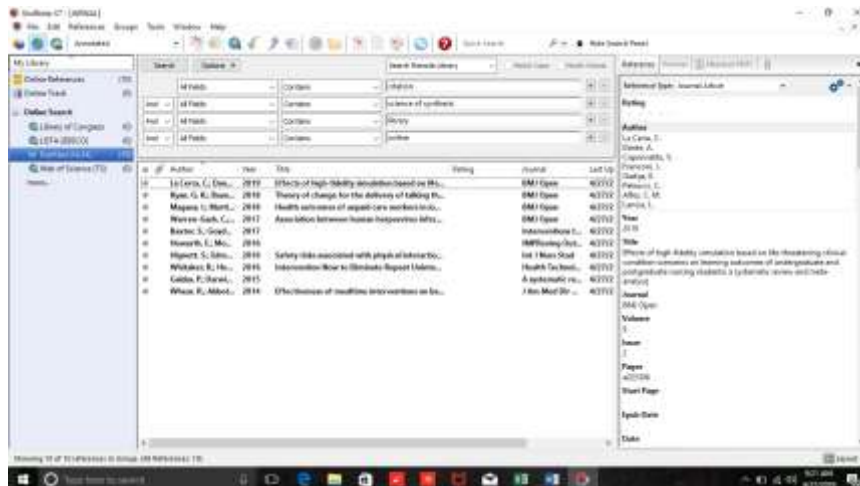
EndNote X7 - [MINAA]

File Edit References Groups Tools Window Help

Annotated

My Library

Online References

Online Trash

Online Search

Library of Congress

LISTA (EBSCO)

PubMed (NLM)

Web of Science (TS)

more...

Search | Options

Search Remote Library

All Fields | Contains | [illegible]

And | All Fields | Contains | science of synthesis

And | All Fields | Contains | library

And | All Fields | Contains | online

| Author | Year | Title | Rating | Journal | Last Up |
|---|---|---|---|---|---|
| La Cerra, C.; Dan... | 2019 | Effects of high-fidelity simulation based on life... | | BMJ Open | 4/2/22 |
| Ryan, G. K.; Duan... | 2019 | Theory of change for the delivery of talking th... | | BMJ Open | 4/2/22 |
| Magana, I.; Martí... | 2019 | Health outcomes of unpaid care workers in lo... | | BMJ Open | 4/2/22 |
| Warren-Gash, C.;... | 2017 | Association between human herpesvirus infec... | | BMJ Open | 4/2/22 |
| Baxter, S.; Good... | 2017 | | | Intervention t... | 4/2/22 |
| Howarth, E.; Mo... | 2016 | | | NIHR Journ... | 4/2/22 |
| Hipwell, S.; Giles... | 2016 | Safety risks associated with physical interactio... | | Int J Nurs Stud | 4/2/22 |
| Whitaker, R.; Ho... | 2016 | Intervention Now to Eliminate Repeat Unless... | | Health Technol... | 4/2/22 |
| Gaddie, P.; Barret... | 2015 | | | A systematic re... | 4/2/22 |
| Whaar, R.; Abbot... | 2014 | Effectiveness of mealtime interventions on be... | | J Am Med Dir... | 4/2/22 |

Reference | Preview | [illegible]

Reference Type: Journal Article

Rating

Author
La Cerra, C.
Dante, A.
Caponnetto, V.
Franconi, I.
Gaxhja, E.
Petrucci, C.
Alfes, C. M.
Lancia, L.

Year
2019

Title
Effects of high-fidelity simulation based on life-threatening clinical condition scenarios on learning outcomes of undergraduate and postgraduate nursing students: a systematic review and meta-analysis

Journal
BMJ Open

Volume
9

Issue
2

Pages
e025306

Start Page

Epub Date

Date

Showing 10 of 10 references in Group. (All References: 10)

Type here to search